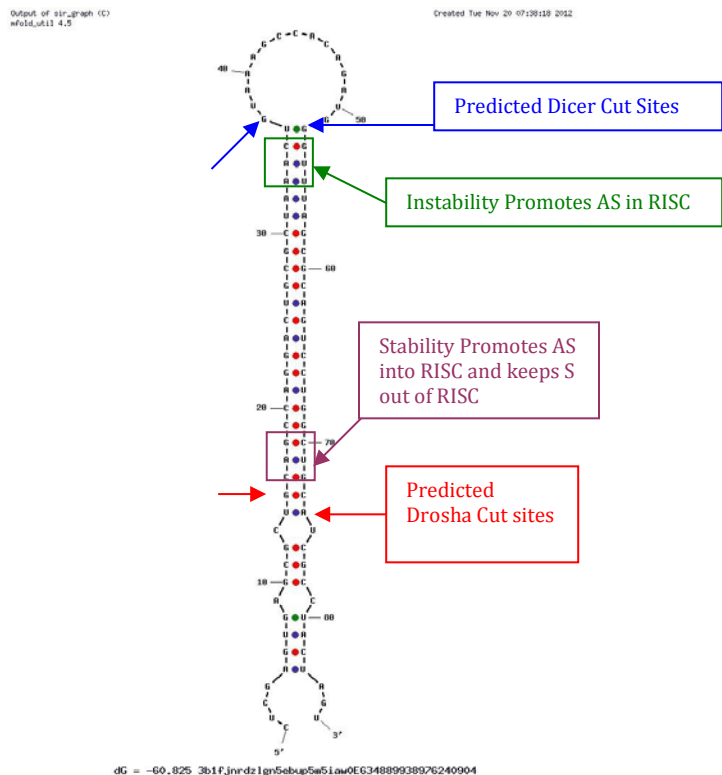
Output of sir_graph (C)
mfold_util 4.5

Created Tue Nov 20 07:38:18 2012

Predicted Dicer Cut Sites

Instability Promotes AS in RISC

Stability Promotes AS into RISC and keeps S out of RISC

Predicted Drosha Cut sites

40

50

30

60

20

70

10

80

5'

3'

dG = -60.825 3b1fjnrdzlgn5ebup5m5iaw0E634889938976240904